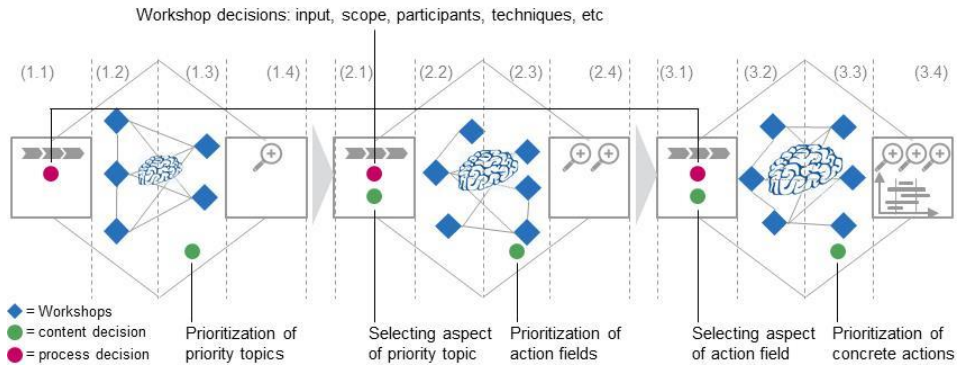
Workshop decisions: input, scope, participants, techniques, etc

(1.1) (1.2) (1.3) (1.4) (2.1) (2.2) (2.3) (2.4) (3.1) (3.2) (3.3) (3.4)

= Workshops
= content decision
= process decision

Prioritization of priority topics

Selecting aspect of priority topic

Prioritization of action fields

Selecting aspect of action field

Prioritization of concrete actions